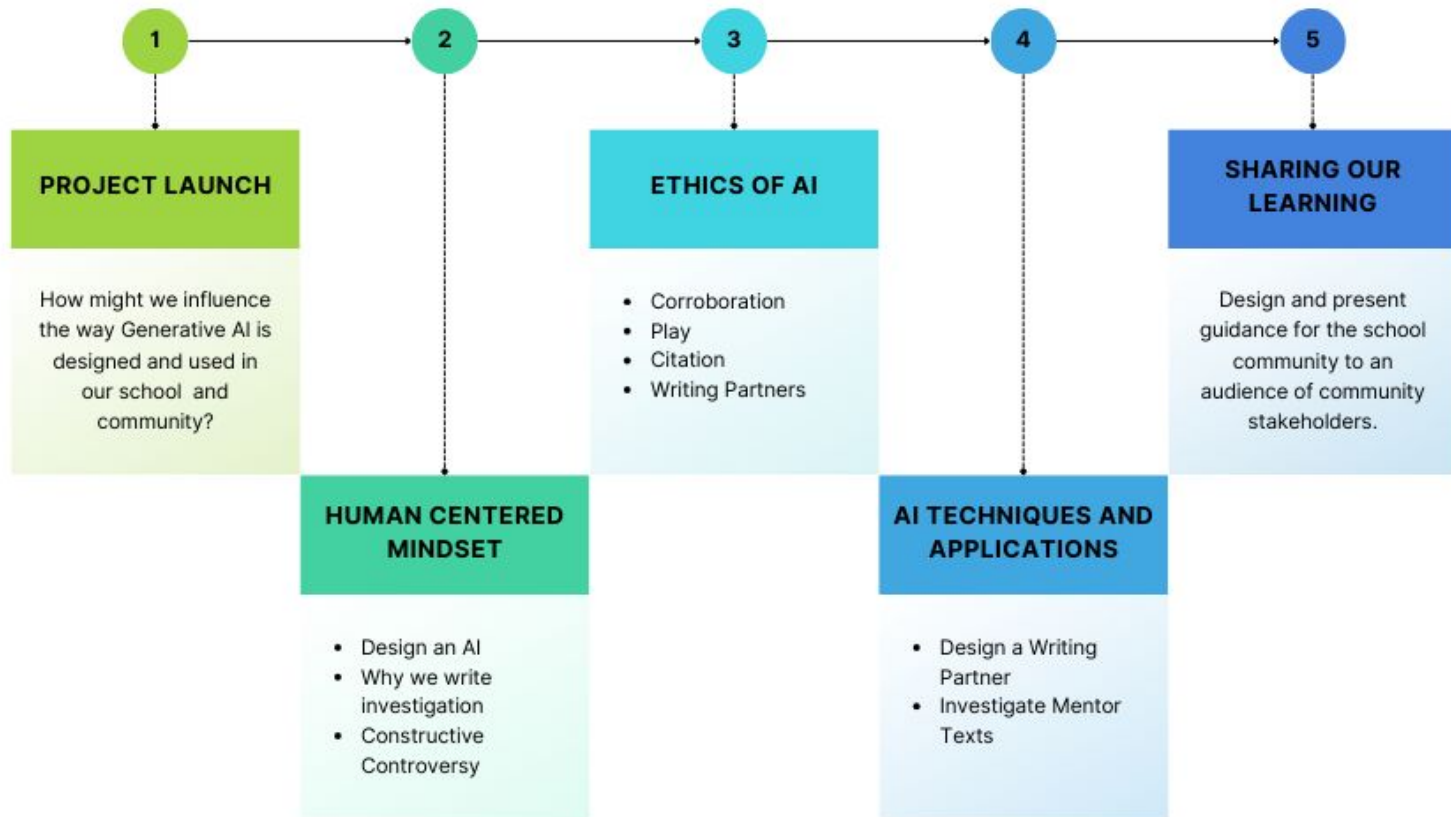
1

2

3

4

5

PROJECT LAUNCH

How might we influence the way Generative AI is designed and used in our school and community?

HUMAN CENTERED MINDSET

- Design an AI
- Why we write investigation
- Constructive Controversy

ETHICS OF AI

- Corroboration
- Play
- Citation
- Writing Partners

AI TECHNIQUES AND APPLICATIONS

- Design a Writing Partner
- Investigate Mentor Texts

SHARING OUR LEARNING

Design and present guidance for the school community to an audience of community stakeholders.